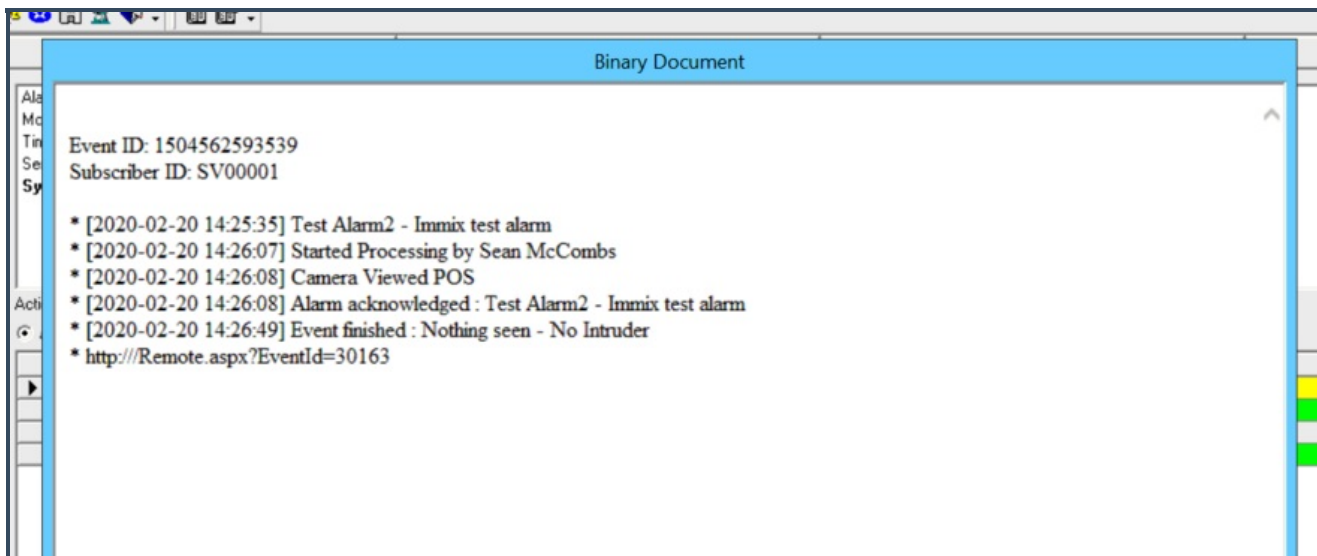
Binary Document

Event ID: 1504562593539
Subscriber ID: SV00001

* [2020-02-20 14:25:35] Test Alarm2 - Immix test alarm
* [2020-02-20 14:26:07] Started Processing by Sean McCombs
* [2020-02-20 14:26:08] Camera Viewed POS
* [2020-02-20 14:26:08] Alarm acknowledged : Test Alarm2 - Immix test alarm
* [2020-02-20 14:26:49] Event finished : Nothing seen - No Intruder
* http:///Remote.aspx?EventId=30163

Ala
Mo
Tin
Se
Sy
Acti